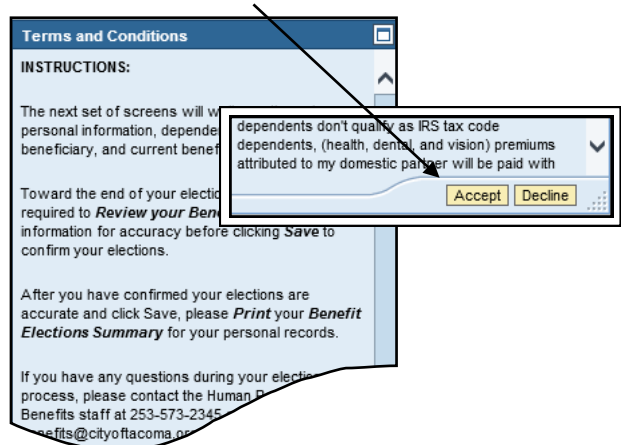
Terms and Conditions

INSTRUCTIONS:

The next set of screens will w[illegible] personal information, depende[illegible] beneficiary, and current benef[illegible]

Toward the end of your electio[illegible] required to *Review your Bene*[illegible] information for accuracy before clicking *Save* to confirm your elections.

After you have confirmed your elections are accurate and click Save, please *Print* your *Benefit Elections Summary* for your personal records.

If you have any questions during your electio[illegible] process, please contact the Human R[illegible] Benefits staff at 253-573-2345 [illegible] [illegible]efits@cityoftacoma.or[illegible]

dependents don't qualify as IRS tax code dependents, (health, dental, and vision) premiums attributed to my domestic partner will be paid with

Accept Decline